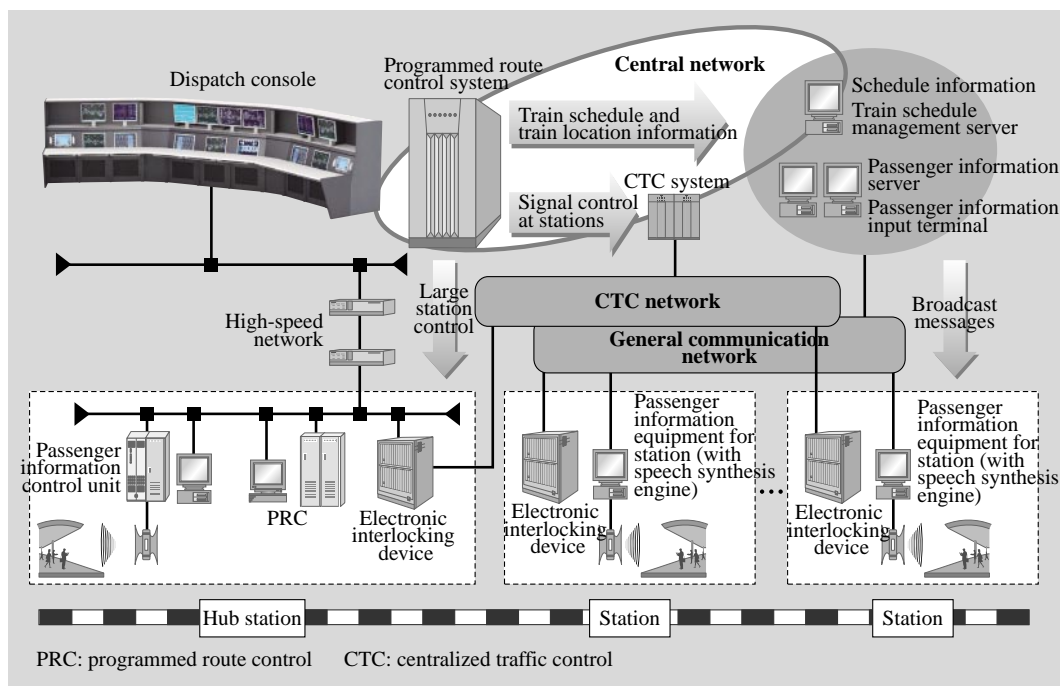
Dispatch console

Programmed route control system

Central network

Train schedule and train location information

Schedule information

Train schedule management server

Passenger information server

Passenger information input terminal

Signal control at stations

CTC system

High-speed network

Large station control

CTC network

General communication network

Broadcast messages

Passenger information control unit

PRC

Electronic interlocking device

Electronic interlocking device

Passenger information equipment for station (with speech synthesis engine)

Electronic interlocking device

Passenger information equipment for station (with speech synthesis engine)

Hub station

Station

Station

PRC: programmed route control CTC: centralized traffic control